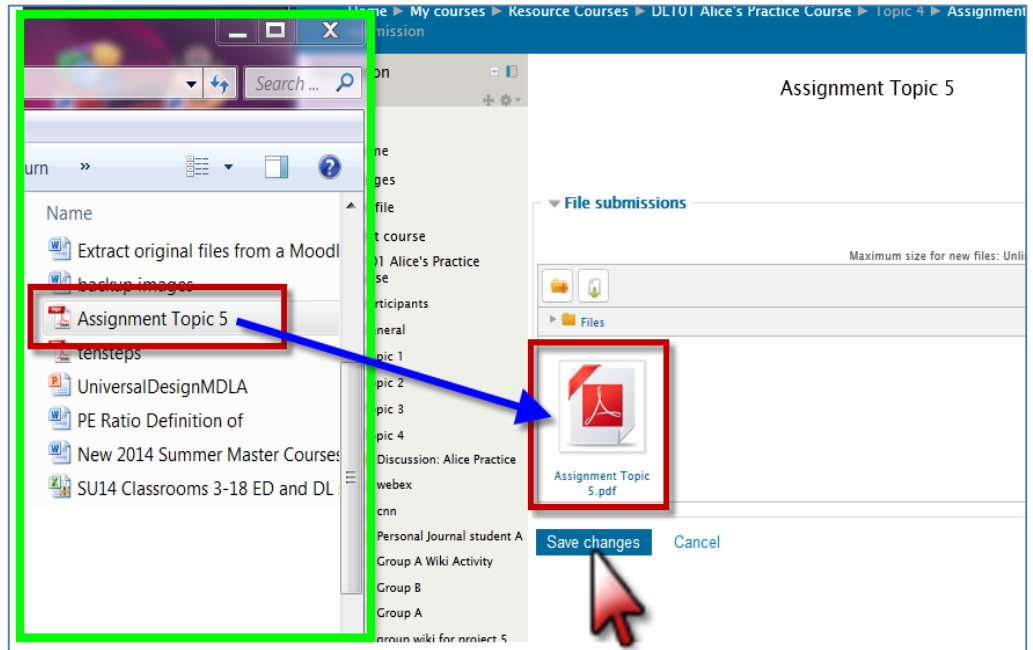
Home ▶ My courses ▶ Resource Courses ▶ DL101 Alice's Practice Course ▶ Topic 4 ▶ Assignment
mission

Search ...

urn »

Name
Extract original files from a Moodl
backup images
Assignment Topic 5
tensteps
UniversalDesignMDLA
PE Ratio Definition of
New 2014 Summer Master Courses
SU14 Classrooms 3-18 ED and DL

on
ne
ges
file
t course
01 Alice's Practice
se
rticipants
neral
pic 1
pic 2
pic 3
pic 4
Discussion: Alice Practice
webex
cnn
Personal Journal student A
Group A Wiki Activity
Group B
Group A
group wiki for project 5

Assignment Topic 5

File submissions

Maximum size for new files: Unli

Files

Assignment Topic 5.pdf

Save changes Cancel